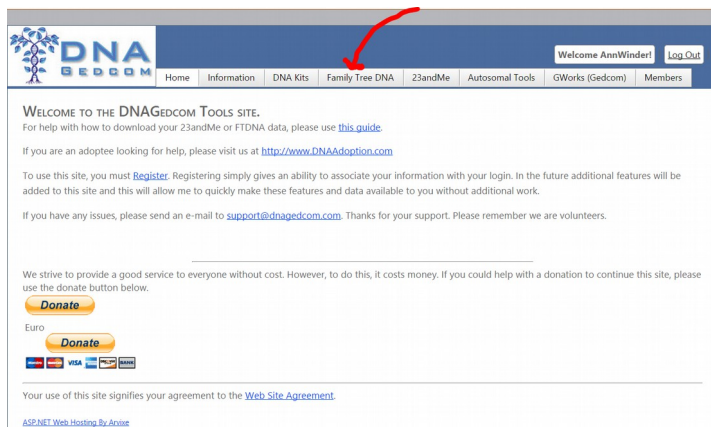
DNA GEDCOM

Welcome AnnWinder! Log Out

Home | Information | DNA Kits | Family Tree DNA | 23andMe | Autosomal Tools | GWorks (Gedcom) | Members

WELCOME TO THE DNAGEDCOM TOOLS SITE.
For help with how to download your 23andMe or FTDNA data, please use this guide.

If you are an adoptee looking for help, please visit us at http://www.DNAAdoption.com

To use this site, you must Register. Registering simply gives an ability to associate your information with your login. In the future additional features will be added to this site and this will allow me to quickly make these features and data available to you without additional work.

If you have any issues, please send an e-mail to support@dnagedcom.com. Thanks for your support. Please remember we are volunteers.

We strive to provide a good service to everyone without cost. However, to do this, it costs money. If you could help with a donation to continue this site, please use the donate button below.

Donate

Euro

Donate

VISA

Your use of this site signifies your agreement to the Web Site Agreement.

ASP.NET Web Hosting By Arvixe